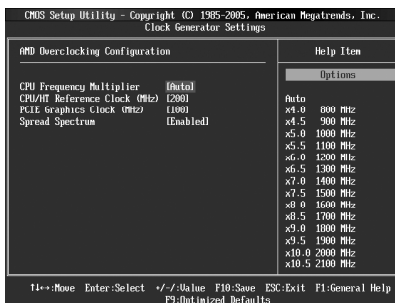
CMOS Setup Utility - Copyright (C) 1985-2005, American Megatrends, Inc.
Clock Generator Settings

AMD Overclocking Configuration

| | | Help Item |
|---|---|---|
| CPU Frequency Multiplier | [Auto] | Options |
| CPU/HT Reference Clock (MHz) | [200] | Auto |
| PCIE Graphics Clock (MHz) | [100] | x4.0 800 MHz |
| Spread Spectrum | [Enabled] | x4.5 900 MHz |
| | | x5.0 1000 MHz |
| | | x5.5 1100 MHz |
| | | x6.0 1200 MHz |
| | | x6.5 1300 MHz |
| | | x7.0 1400 MHz |
| | | x7.5 1500 MHz |
| | | x8.0 1600 MHz |
| | | x8.5 1700 MHz |
| | | x9.0 1800 MHz |
| | | x9.5 1900 MHz |
| | | x10.0 2000 MHz |
| | | x10.5 2100 MHz |

↑↓←→:Move Enter:Select +/-/:Value F10:Save ESC:Exit F1:General Help
F9:Optimized Defaults